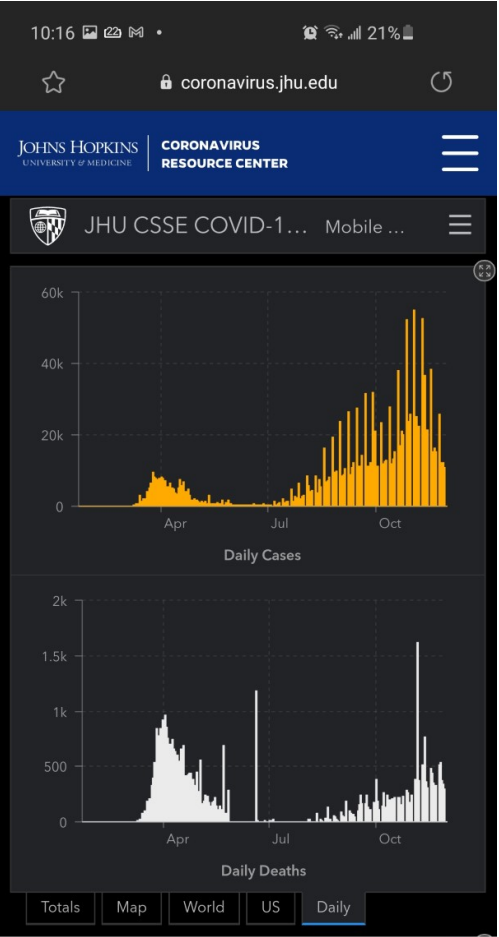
10:16 21%

coronavirus.jhu.edu

JOHNS HOPKINS
UNIVERSITY & MEDICINE

CORONAVIRUS
RESOURCE CENTER

JHU CSSE COVID-1... Mobile ...

60k
40k
20k
0
Apr
Jul
Oct
Daily Cases

2k
1.5k
1k
500
0
Apr
Jul
Oct
Daily Deaths

Totals
Map
World
US
Daily